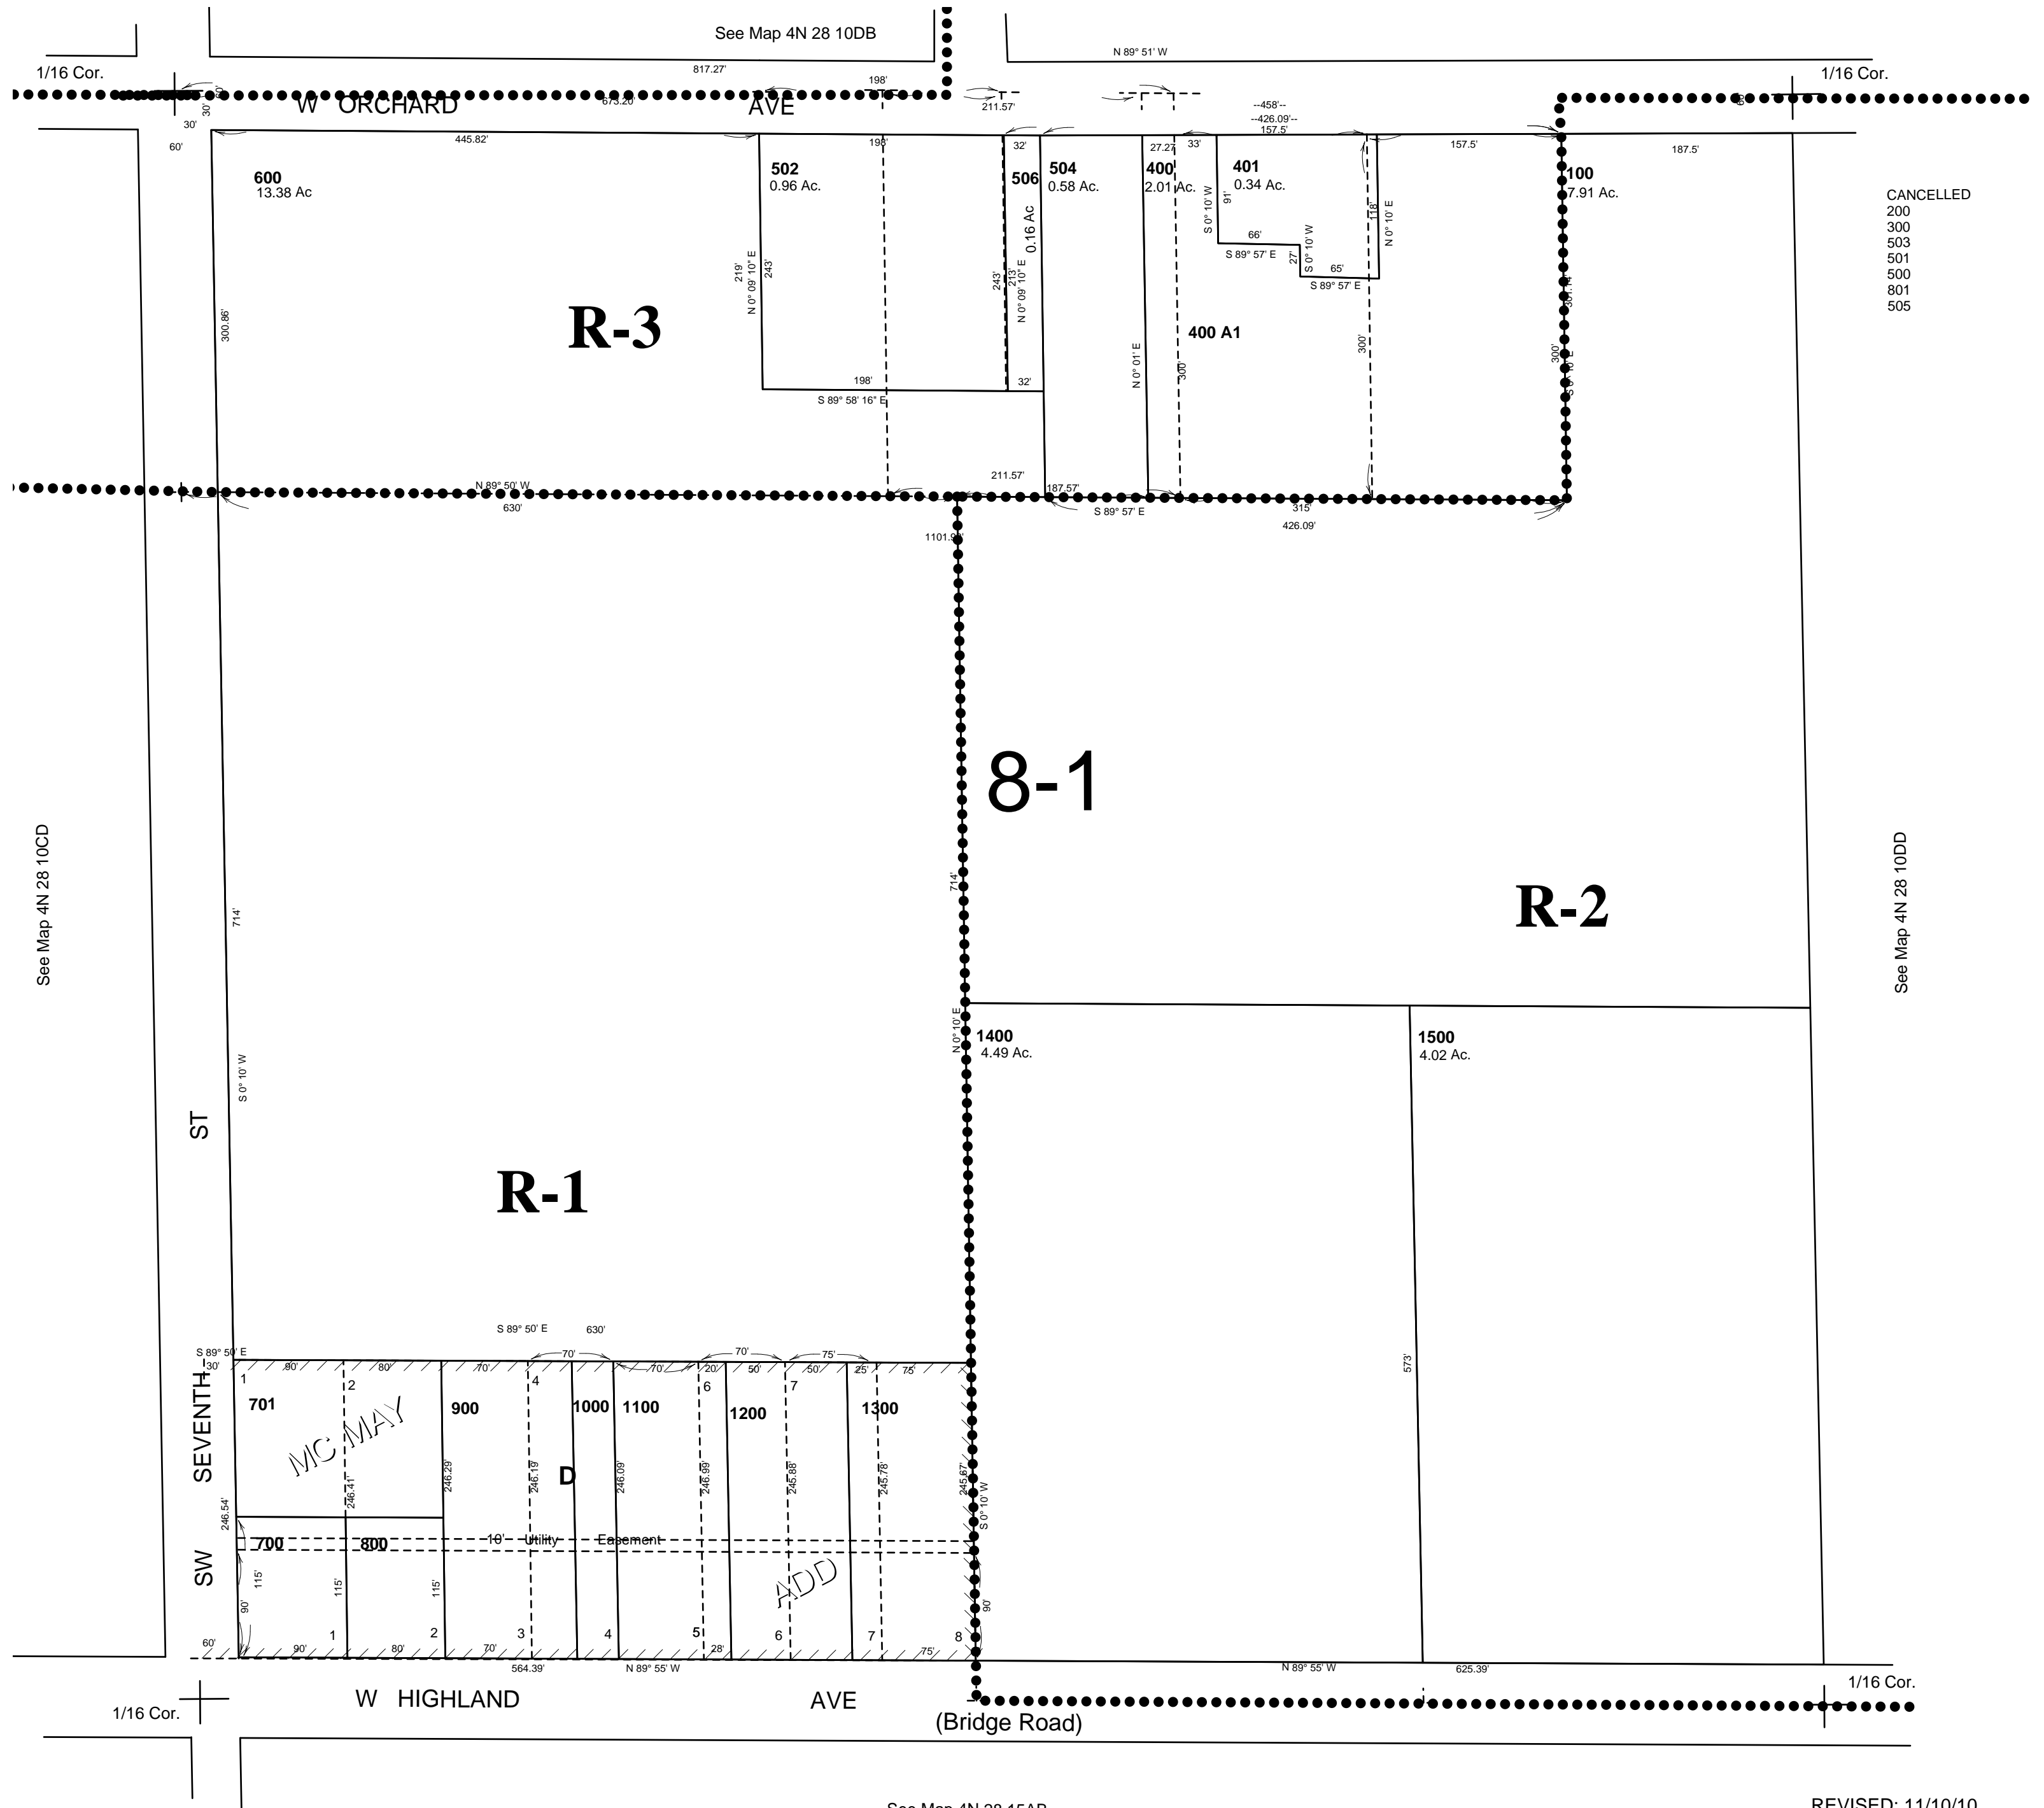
See Map 4N 28 10DB

1/16 Cor.
817.27'
198'
N 89° 51' W
1/16 Cor.
30'
W ORCHARD
673.26'
AVE
211.57'
--458'--
--426.09'--
157.5'
30'
60'
445.82'
198'
32'
27.27'
33'
157.5'
187.5'

600
13.38 Ac

502
0.96 Ac.

506
0.16 Ac

504
0.58 Ac.

400
2.01 Ac.

401
0.34 Ac.

100
7.91 Ac.

CANCELLED
200
300
503
501
500
801
505

R-3

219'
243'
N 0° 09' 10" E
243'
213'
N 0° 09' 10" E
S 0° 10' W
91'
66'
S 89° 57' E
27'
S 0° 10' W
65'
S 89° 57' E
118'
N 0° 10' E
300.86'
400 A1
N 0° 01' E
300'
300'
300'
198'
32'
S 89° 58' 16" E
211.57'
N 89° 50' W
187.57'
630'
S 89° 57' E
315'
426.09'
1101.9'

8-1

R-2

See Map 4N 28 10CD
See Map 4N 28 10DD

714'
714'
S 0° 10' W
N 0° 10' E

1400
4.49 Ac.

1500
4.02 Ac.

ST
R-1

S 89° 50' E
630'
S 89° 50' E
30'
80'
80'
70'
70'
70'
20'
70'
50'
75'
50'
25'
75'
1
2
4
6
7
701
MC MAY
900
1000
1100
1200
1300
573'
SEVENTH
246.54'
246.41'
246.29'
246.19'
D
246.09'
245.99'
245.88'
245.78'
245.67'
S 0° 10' W
700
800
10' Utility Easement
SW
115'
115'
115'
ADD
90'
90'
60'
90'
1
80'
2
70'
3
4
5
28'
6
7
75'
8
564.39'
N 89° 55' W
N 89° 55' W
625.39'
1/16 Cor.
W HIGHLAND
AVE
(Bridge Road)
1/16 Cor.

See Map 4N 28 15AB
REVISED: 11/10/10